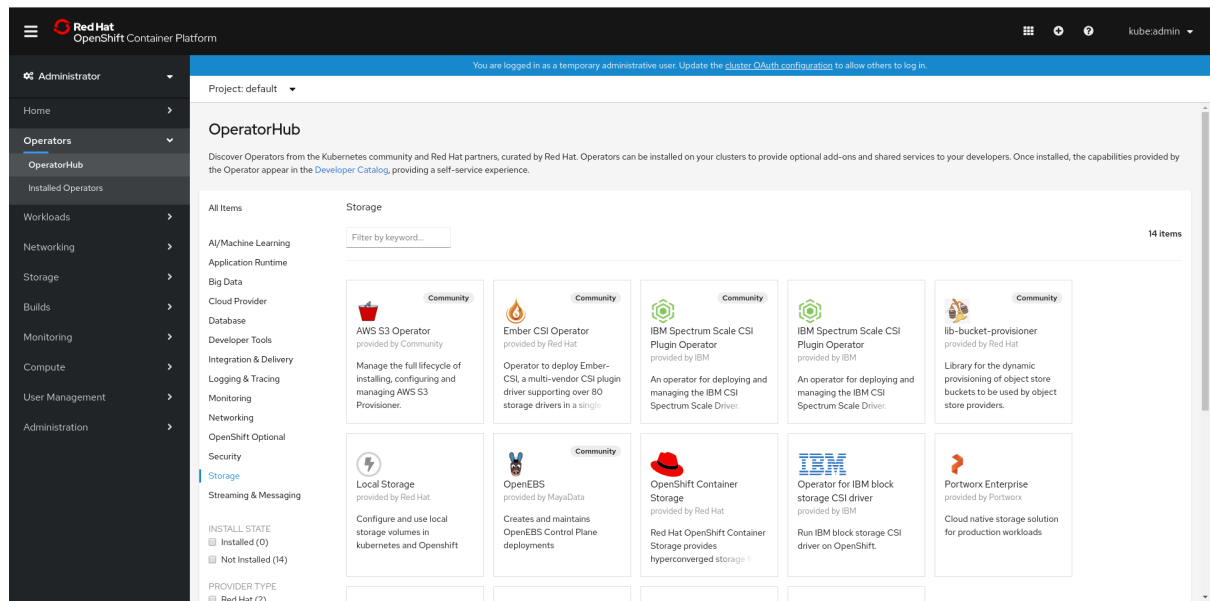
Red Hat
OpenShift Container Platform

kube:admin

Administrator

Home
Operators
OperatorHub
Installed Operators
Workloads
Networking
Storage
Builds
Monitoring
Compute
User Management
Administration

You are logged in as a temporary administrative user. Update the cluster OAuth configuration to allow others to log in.

Project: default

OperatorHub

Discover Operators from the Kubernetes community and Red Hat partners, curated by Red Hat. Operators can be installed on your clusters to provide optional add-ons and shared services to your developers. Once installed, the capabilities provided by the Operator appear in the Developer Catalog, providing a self-service experience.

All Items
AI/Machine Learning
Application Runtime
Big Data
Cloud Provider
Database
Developer Tools
Integration & Delivery
Logging & Tracing
Monitoring
Networking
OpenShift Optional
Security
Storage
Streaming & Messaging

INSTALL STATE
Installed (0)
Not Installed (14)

PROVIDER TYPE
Red Hat (2)

Storage

Filter by keyword...

14 items

Community
AWS S3 Operator
provided by Community
Manage the full lifecycle of installing, configuring and managing AWS S3 Provisioner.

Community
Ember CSI Operator
provided by Red Hat
Operator to deploy Ember-CSI, a multi-vendor CSI plugin driver supporting over 80 storage drivers in a single

Community
IBM Spectrum Scale CSI Plugin Operator
provided by IBM
An operator for deploying and managing the IBM CSI Spectrum Scale Driver.

IBM Spectrum Scale CSI Plugin Operator
provided by IBM
An operator for deploying and managing the IBM CSI Spectrum Scale Driver.

Community
lib-bucket-provisioner
provided by Red Hat
Library for the dynamic provisioning of object store buckets to be used by object store providers.

Local Storage
provided by Red Hat
Configure and use local storage volumes in kubernetes and Openshift

Community
OpenEBS
provided by MayaData
Creates and maintains OpenEBS Control Plane deployments

OpenShift Container Storage
provided by Red Hat
Red Hat OpenShift Container Storage provides hyperconverged storage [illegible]

IBM
Operator for IBM block storage CSI driver
provided by IBM
Run IBM block storage CSI driver on OpenShift.

Portworx Enterprise
provided by Portworx
Cloud native storage solution for production workloads